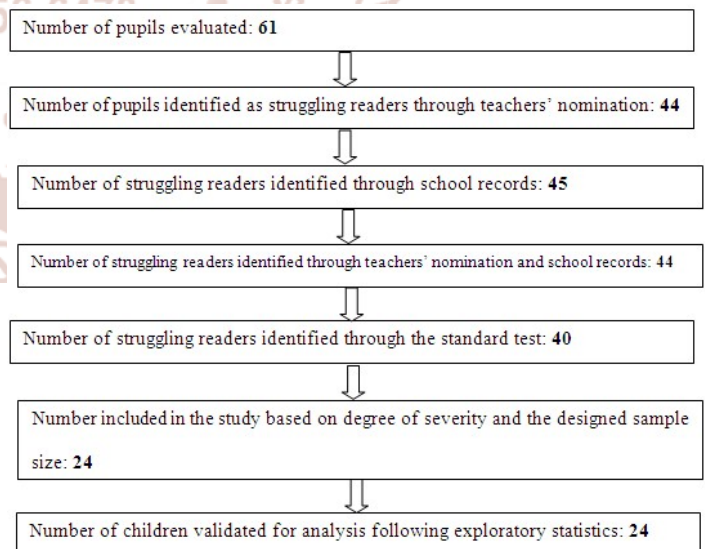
Number of pupils evaluated: **61**

Number of pupils identified as struggling readers through teachers' nomination: **44**

Number of struggling readers identified through school records: **45**

Number of struggling readers identified through teachers' nomination and school records: **44**

Number of struggling readers identified through the standard test: **40**

Number included in the study based on degree of severity and the designed sample size: **24**

Number of children validated for analysis following exploratory statistics: **24**